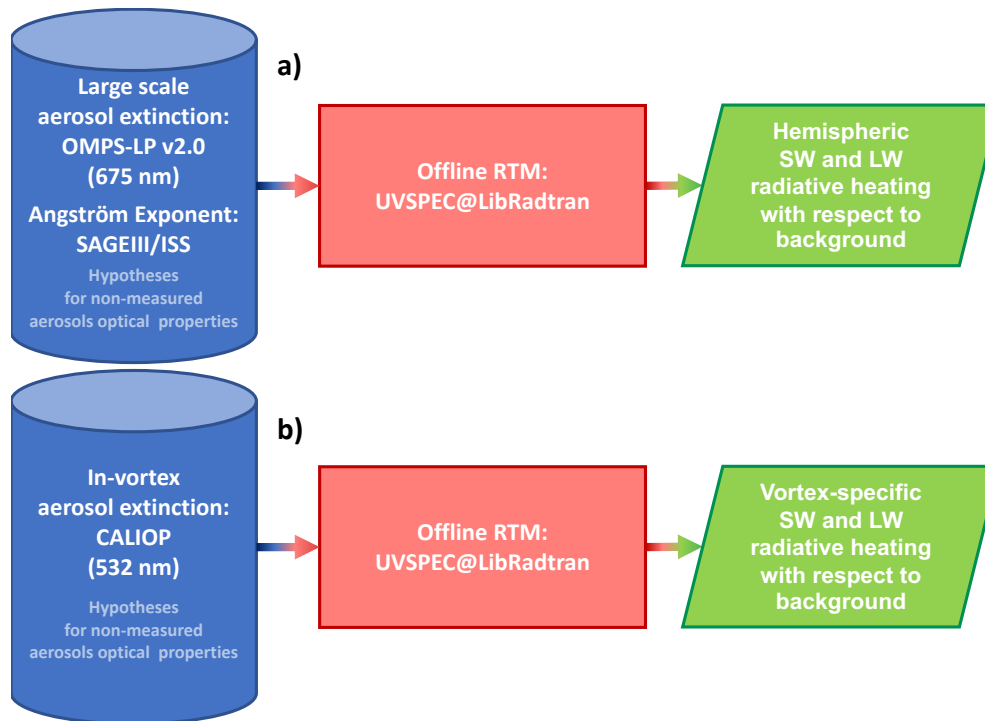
a)

Large scale aerosol extinction: OMPS-LP v2.0 (675 nm)

Angström Exponent: SAGEIII/ISS

Hypotheses for non-measured aerosols optical properties

Offline RTM: UVSPEC@LibRadtran

Hemispheric SW and LW radiative heating with respect to background

b)

In-vortex aerosol extinction: CALIOP (532 nm)

Hypotheses for non-measured aerosols optical properties

Offline RTM: UVSPEC@LibRadtran

Vortex-specific SW and LW radiative heating with respect to background